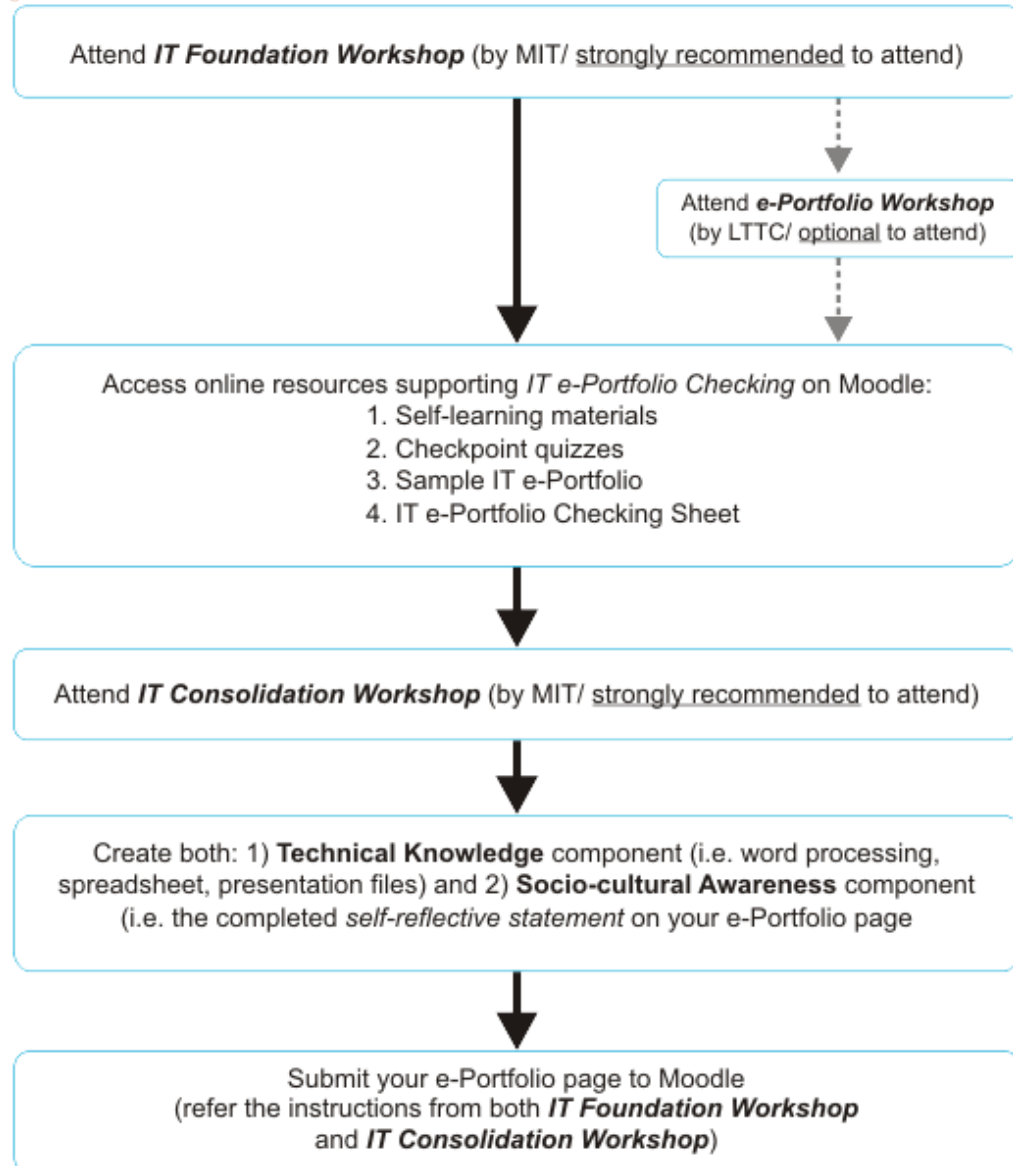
Attend IT Foundation Workshop (by MIT/ strongly recommended to attend)

Attend e-Portfolio Workshop (by LTTC/ optional to attend)

Access online resources supporting IT e-Portfolio Checking on Moodle:
1. Self-learning materials
2. Checkpoint quizzes
3. Sample IT e-Portfolio
4. IT e-Portfolio Checking Sheet

Attend IT Consolidation Workshop (by MIT/ strongly recommended to attend)

Create both: 1) Technical Knowledge component (i.e. word processing, spreadsheet, presentation files) and 2) Socio-cultural Awareness component (i.e. the completed self-reflective statement on your e-Portfolio page

Submit your e-Portfolio page to Moodle
(refer the instructions from both IT Foundation Workshop and IT Consolidation Workshop)